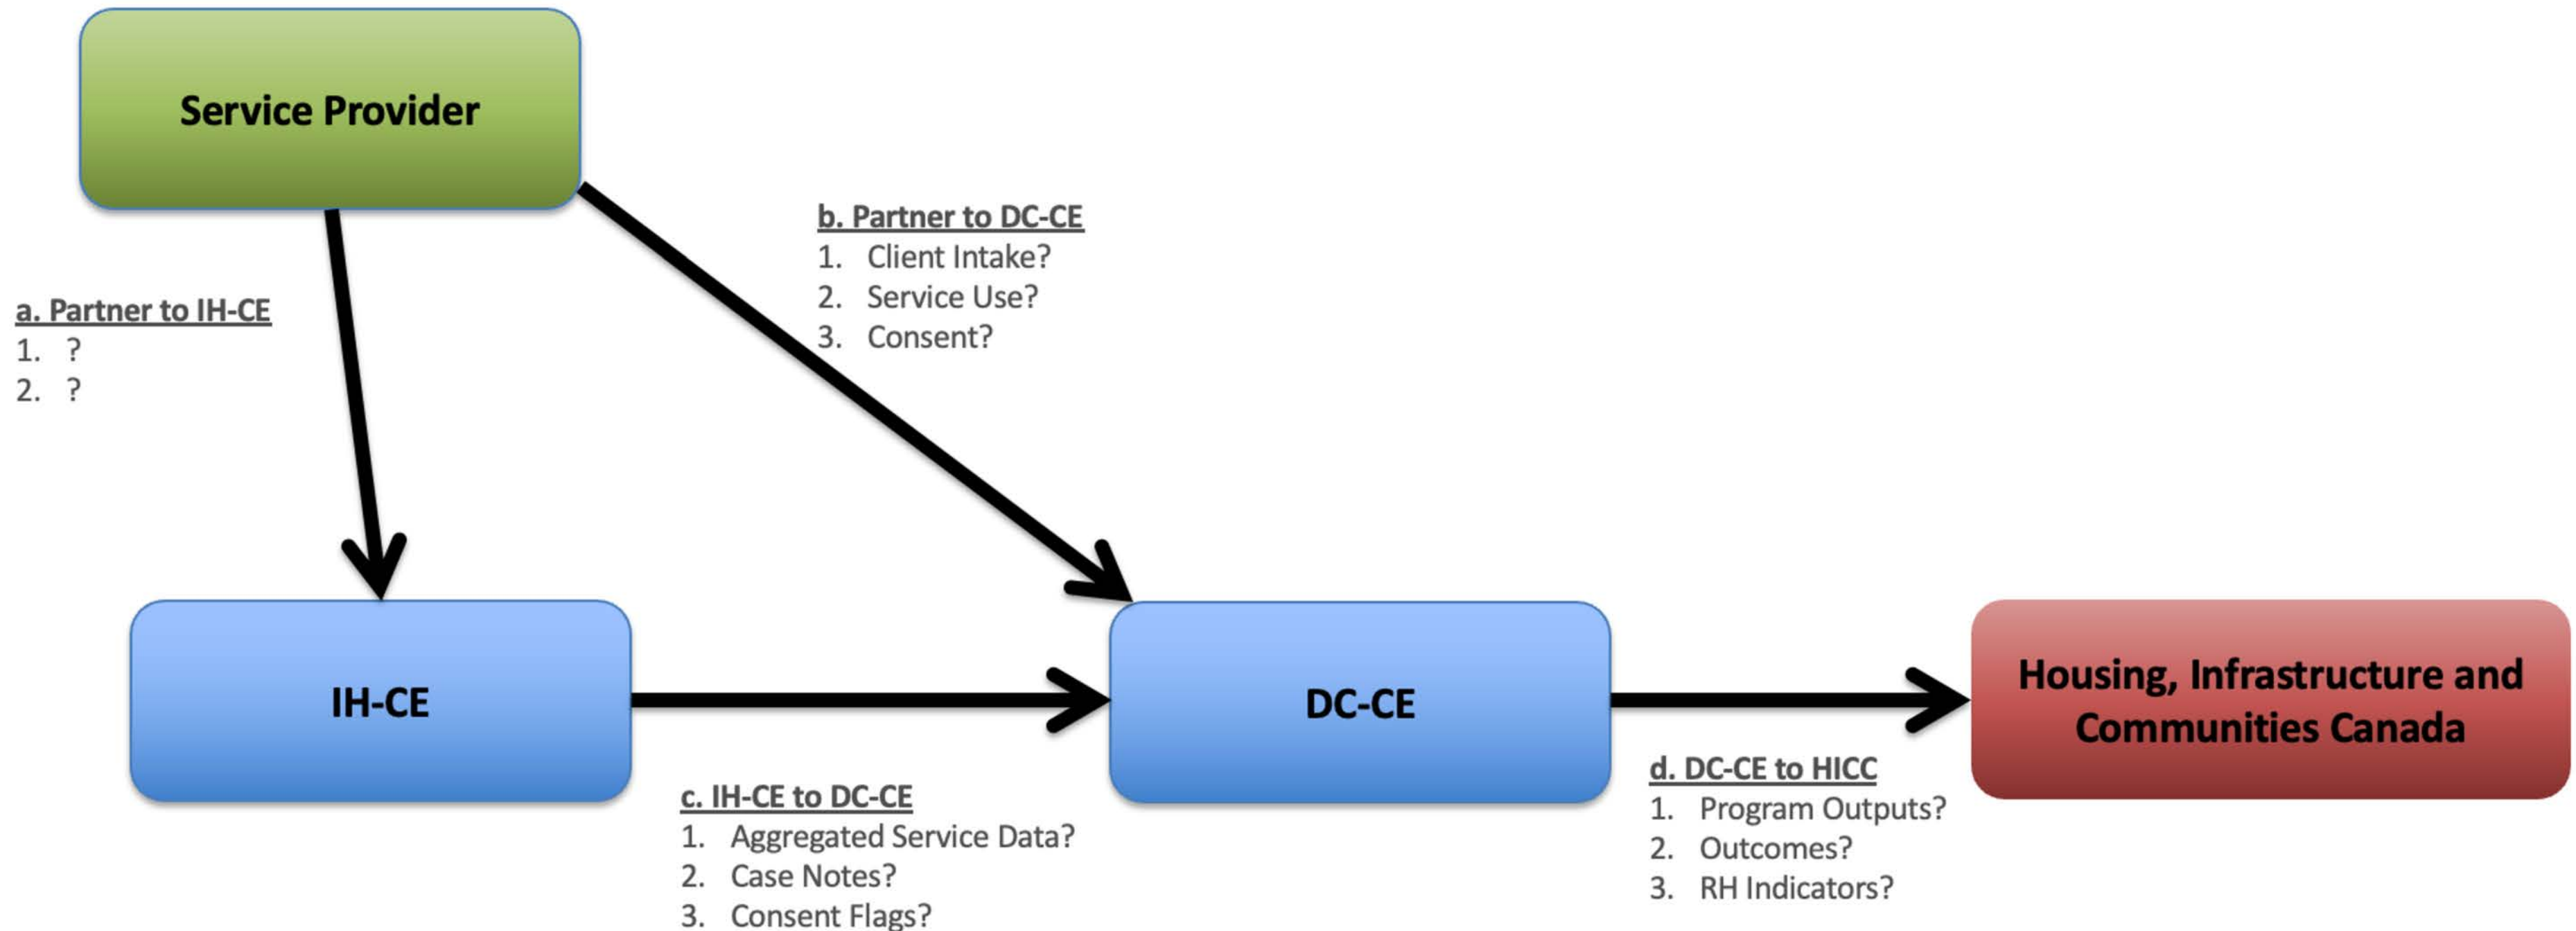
Service Provider

b. Partner to DC-CE
1. Client Intake?
2. Service Use?
3. Consent?

a. Partner to IH-CE
1. ?
2. ?

IH-CE

DC-CE

Housing, Infrastructure and Communities Canada

c. IH-CE to DC-CE
1. Aggregated Service Data?
2. Case Notes?
3. Consent Flags?

d. DC-CE to HICC
1. Program Outputs?
2. Outcomes?
3. RH Indicators?